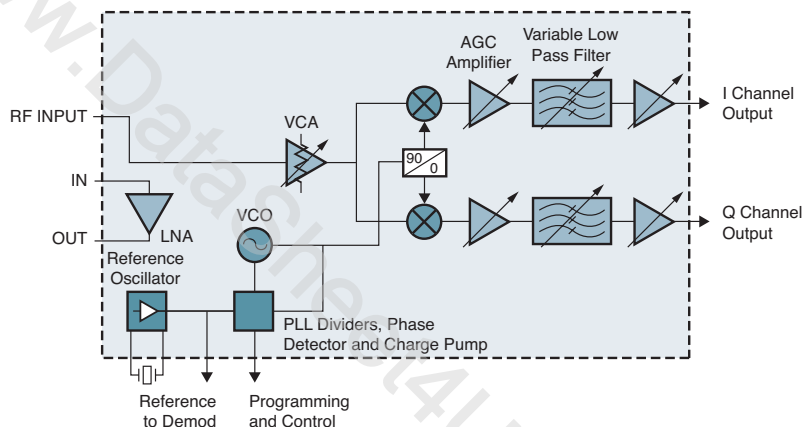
www.DataSheet4U.com

AGC Amplifier

Variable Low Pass Filter

I Channel Output

RF INPUT

VCA

90
0

IN

Q Channel Output

OUT

LNA

VCO

Reference Oscillator

PLL Dividers, Phase Detector and Charge Pump

Reference to Demod

Programming and Control